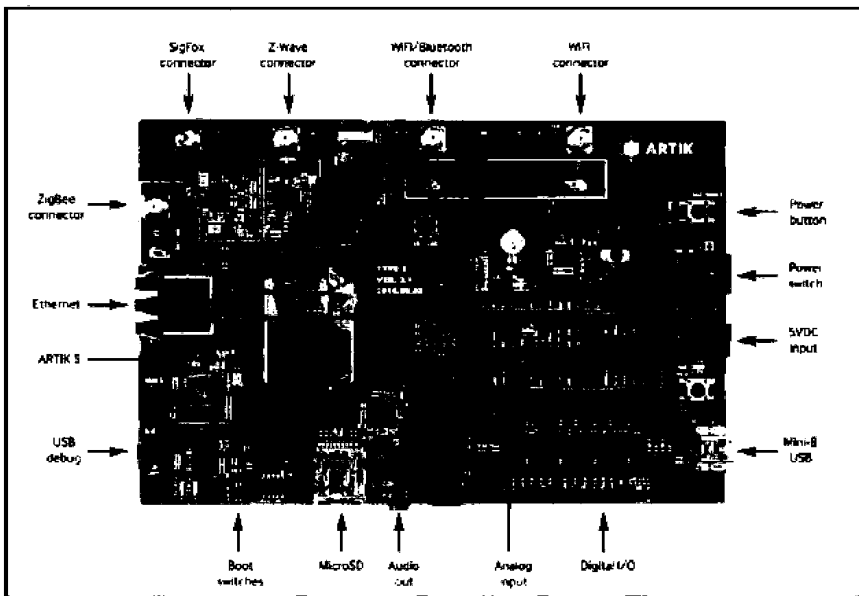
SigFox connector

Z-Wave connector

WiFi/Bluetooth connector

WiFi connector

ARTIK

ZigBee connector

Power button

Power switch

Ethernet

5VDC input

ARTIK 5

USB debug

Mini-B USB

Boot switches

MicroSD

Audio out

Analog input

Digital I/O